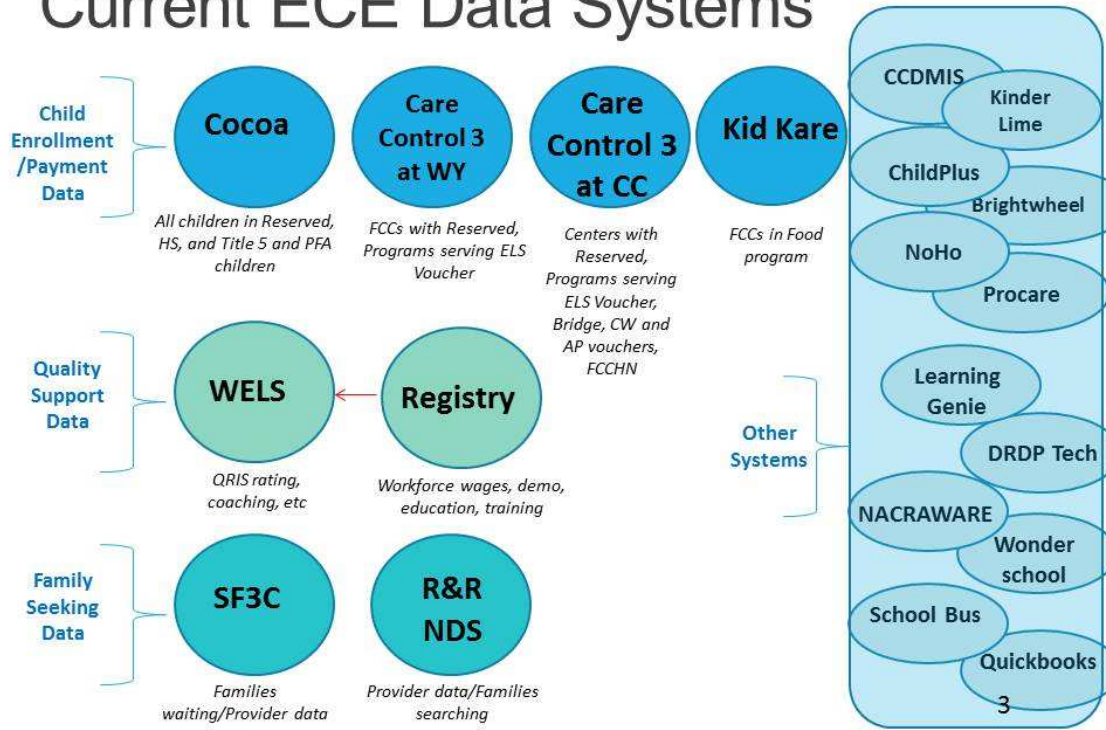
Current ECE Data Systems

Child Enrollment /Payment Data

Cocoa
All children in Reserved, HS, and Title 5 and PFA children

Care Control 3 at WY
FCCs with Reserved, Programs serving ELS Voucher

Care Control 3 at CC
Centers with Reserved, Programs serving ELS Voucher, Bridge, CW and AP vouchers, FCCHN

Kid Kare
FCCs in Food program

Quality Support Data

WELS
QRIS rating, coaching, etc

Registry
Workforce wages, demo, education, training

Family Seeking Data

SF3C
Families waiting/Provider data

R&R NDS
Provider data/Families searching

CCDMIS
Kinder Lime
ChildPlus
Brightwheel
NoHo
Procare

Other Systems

Learning Genie
DRDP Tech
NACRAWARE
Wonder school
School Bus
Quickbooks

3